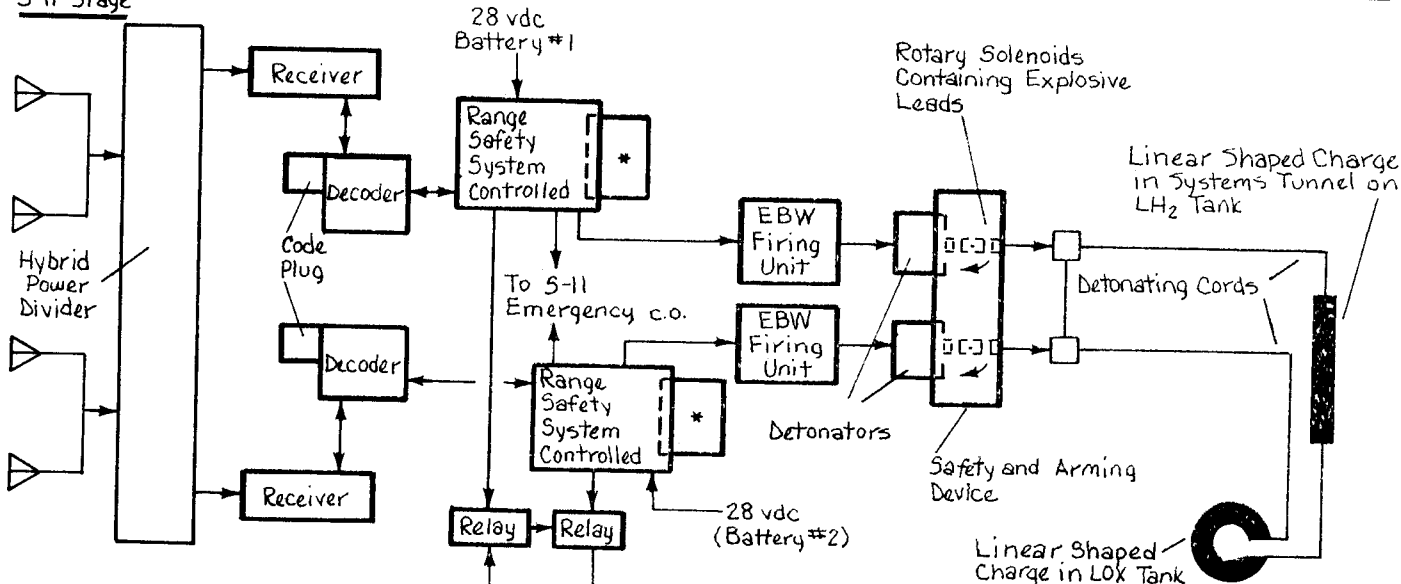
S-II Stage

28 vdc Battery #1

Receiver

Range Safety System Controlled

*

Rotary Solenoids Containing Explosive Leads

Linear Shaped Charge in Systems Tunnel on $LH_2$ Tank

Decoder

Code Plug

Hybrid Power Divider

EBW Firing Unit

To S-II Emergency c.o.

Detonating Cords

Decoder

EBW Firing Unit

Range Safety System Controlled

*

Detonators

Safety and Arming Device

Receiver

28 vdc (Battery #2)

Relay

Relay

Linear Shaped Charge in LOX Tank